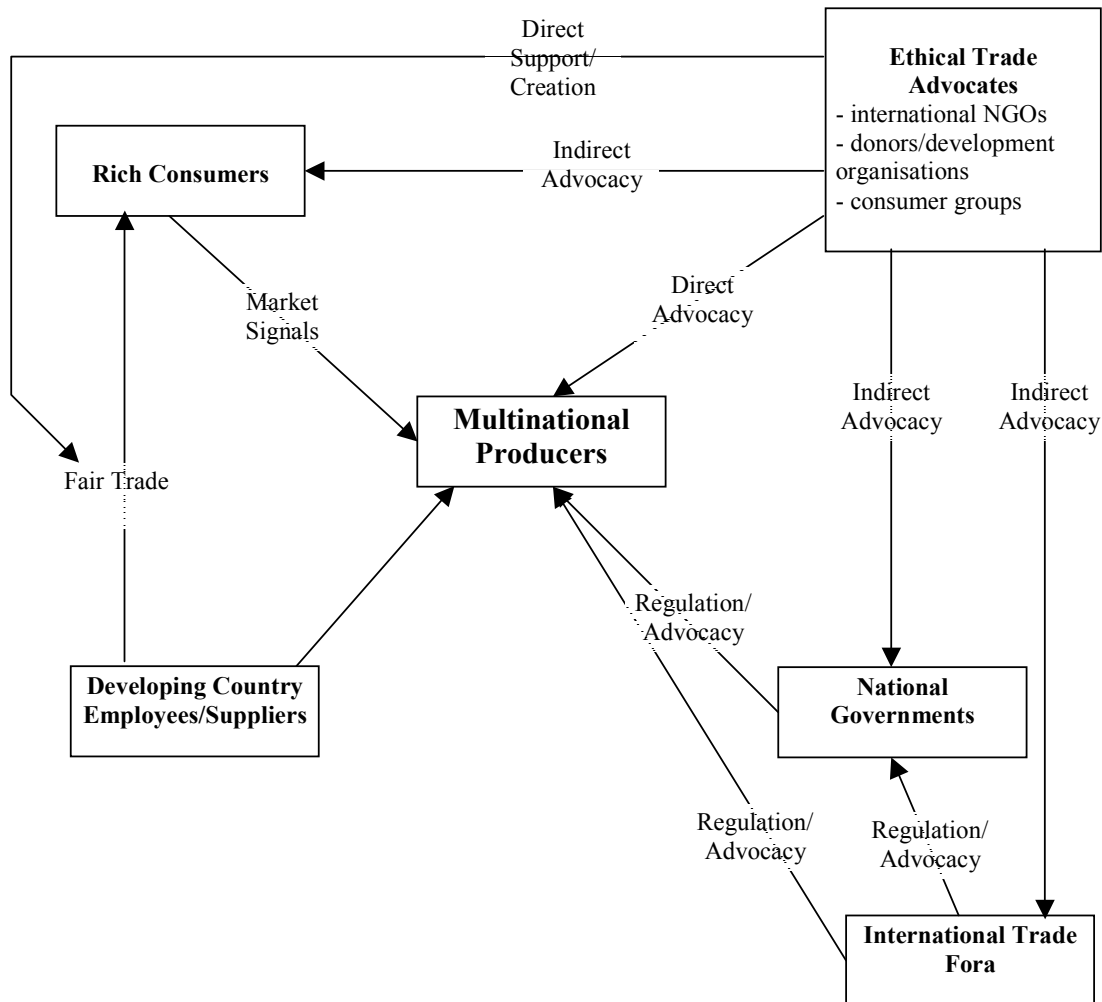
Direct Support/ Creation

**Ethical Trade Advocates**
- international NGOs
- donors/development organisations
- consumer groups

**Rich Consumers**

Indirect Advocacy

Market Signals

Direct Advocacy

Indirect Advocacy

Indirect Advocacy

**Multinational Producers**

Fair Trade

Regulation/ Advocacy

**Developing Country Employees/Suppliers**

**National Governments**

Regulation/ Advocacy

Regulation/ Advocacy

**International Trade Fora**